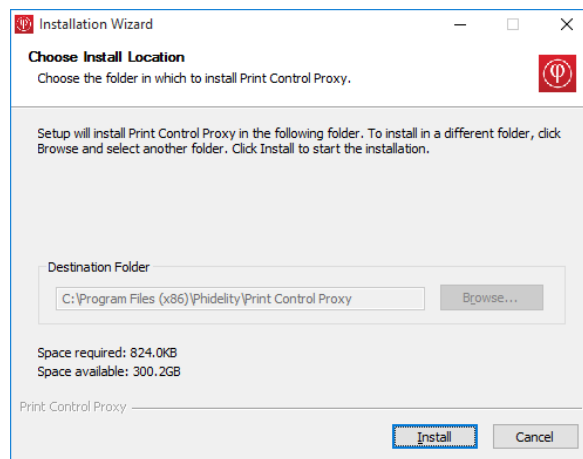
Installation Wizard

Choose Install Location

Choose the folder in which to install Print Control Proxy.

Setup will install Print Control Proxy in the following folder. To install in a different folder, click Browse and select another folder. Click Install to start the installation.

Destination Folder

C:\Program Files (x86)\Phidelity\Print Control Proxy

Browse...

Space required: 824.0KB

Space available: 300.2GB

Print Control Proxy

Install

Cancel